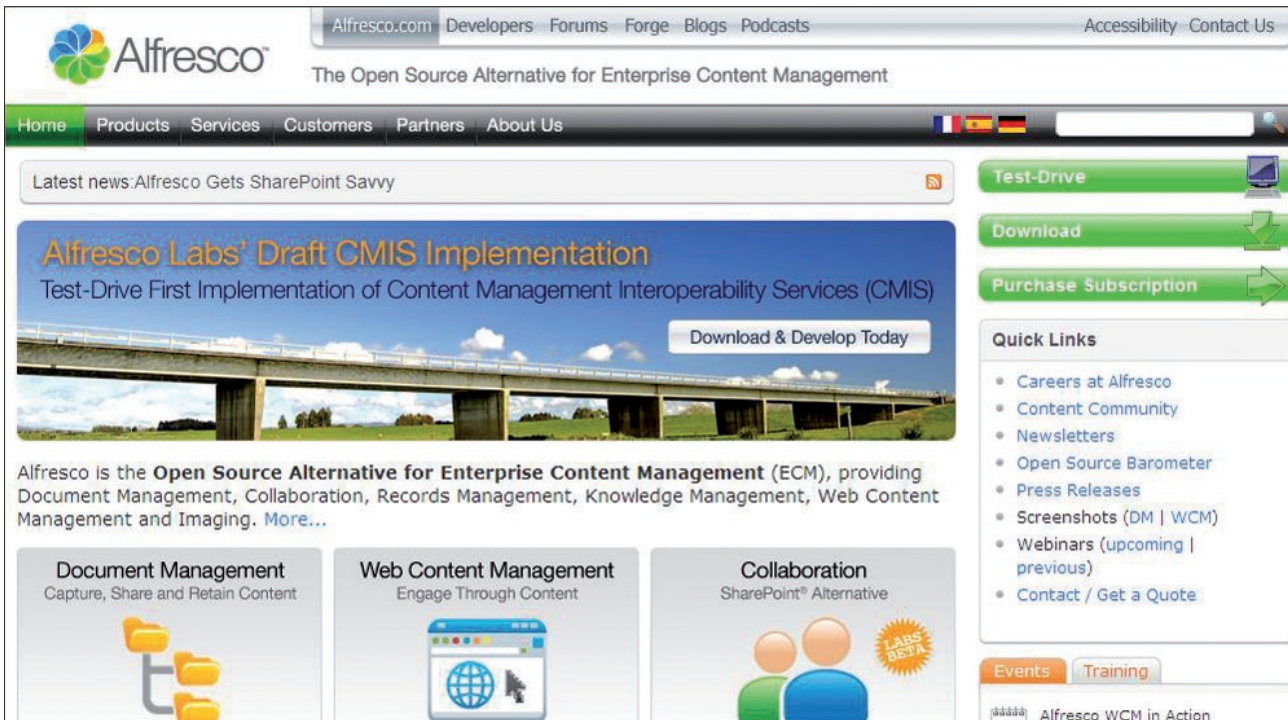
Alfresco

Alfresco.com Developers Forums Forge Blogs Podcasts

Accessibility Contact Us

The Open Source Alternative for Enterprise Content Management

Home Products Services Customers Partners About Us

Latest news:Alfresco Gets SharePoint Savvy

Alfresco Labs' Draft CMIS Implementation

Test-Drive First Implementation of Content Management Interoperability Services (CMIS)

Download & Develop Today

Alfresco is the **Open Source Alternative for Enterprise Content Management** (ECM), providing Document Management, Collaboration, Records Management, Knowledge Management, Web Content Management and Imaging. More...

Document Management
Capture, Share and Retain Content

Web Content Management
Engage Through Content

Collaboration
SharePoint® Alternative

LABS BETA

Test-Drive

Download

Purchase Subscription

Quick Links

- Careers at Alfresco
- Content Community
- Newsletters
- Open Source Barometer
- Press Releases
- Screenshots (DM | WCM)
- Webinars (upcoming | previous)
- Contact / Get a Quote

Events Training

Alfresco WCM in Action